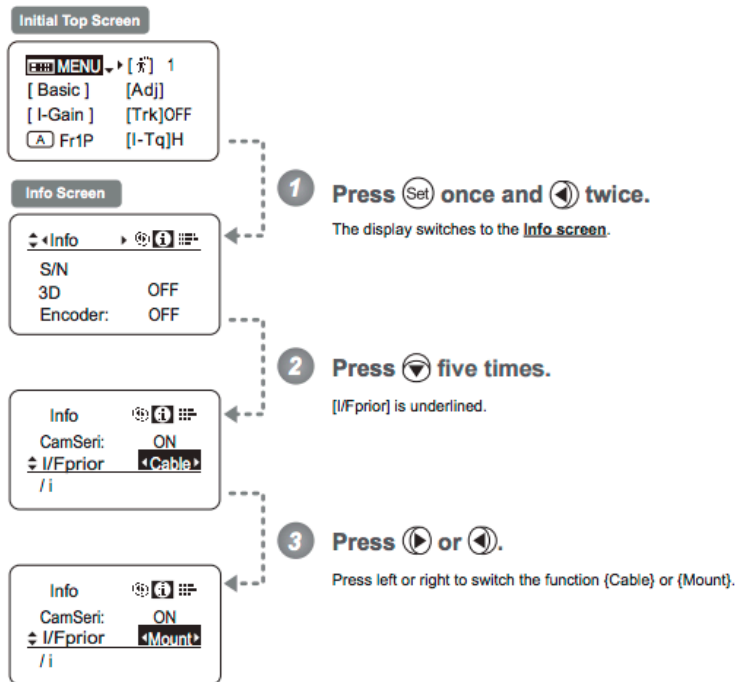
Initial Top Screen

MENU ▸[ ] 1
[ Basic ] [Adj]
[ I-Gain ] [Trk]OFF
A Fr1P [I-Tq]H

Info Screen

◂Info ▸
S/N
3D OFF
Encoder: OFF

1 Press Set once and ◀ twice.

The display switches to the Info screen.

Info
CamSeri: ON
I/Fprior ◂Cable▸
/ i

2 Press ▼ five times.

[I/Fprior] is underlined.

Info
CamSeri: ON
I/Fprior ◂Mount▸
/ i

3 Press ▶ or ◀.

Press left or right to switch the function {Cable} or {Mount}.